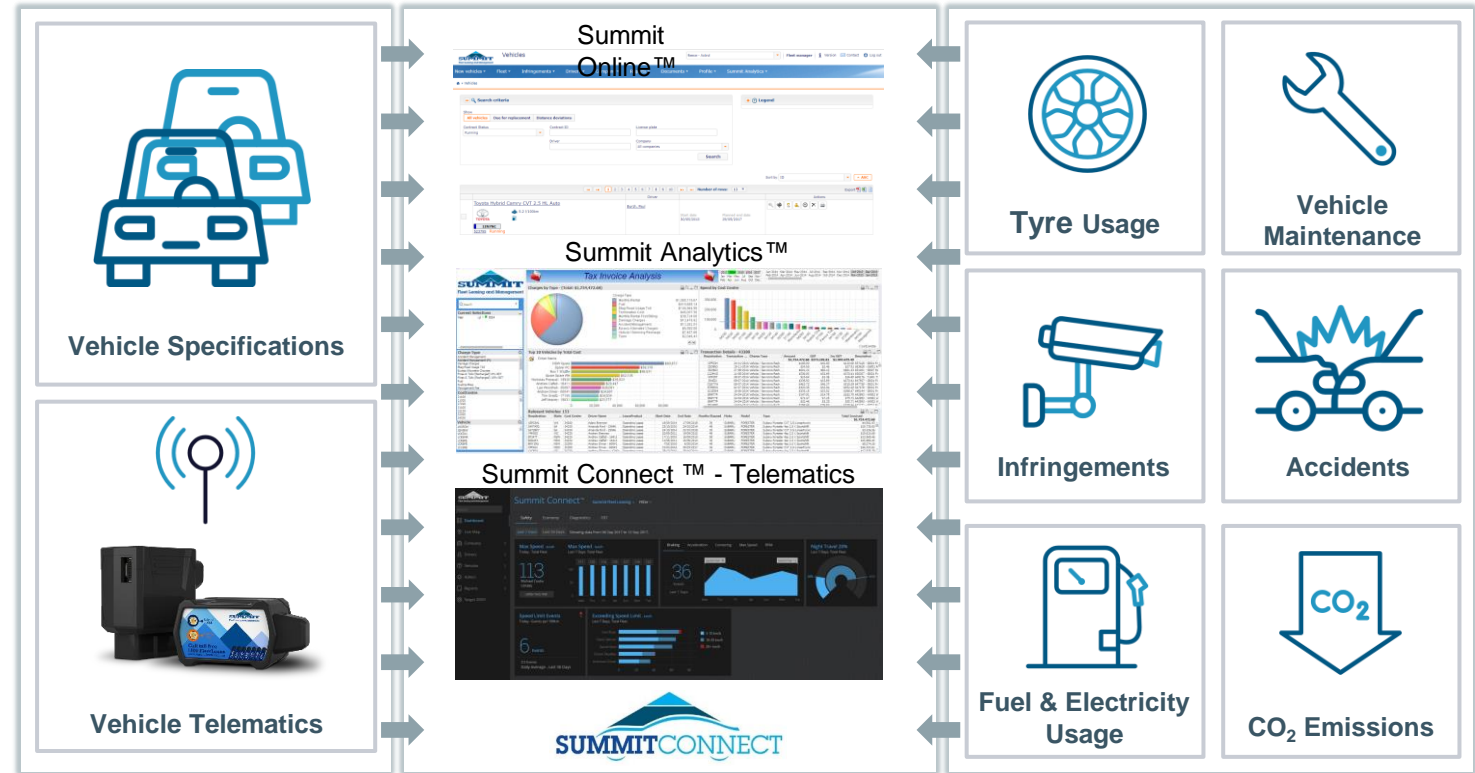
Vehicle Specifications

Vehicle Telematics

Summit Online™

Vehicles

Search criteria

Legend

Toyota Hybrid Camry CVT 2.5 HL Auto

Search

Summit Analytics™

SUMMIT

Tax Invoice Analysis

Summit Connect ™ - Telematics

Summit Connect™

113

36

6

SUMMITCONNECT

Tyre Usage

Vehicle Maintenance

Infringements

Accidents

Fuel & Electricity Usage

$CO_2$

$CO_2$ Emissions